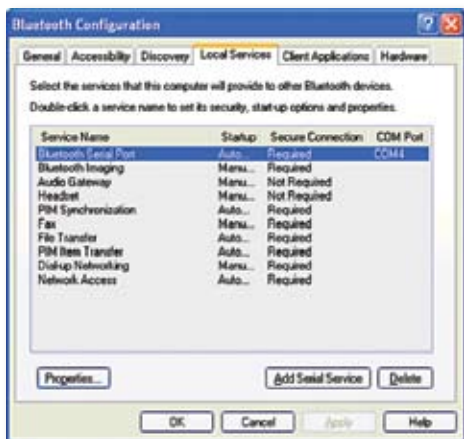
Bluetooth Configuration

General | Accessibility | Discovery | Local Services | Client Applications | Hardware

Select the services that this computer will provide to other Bluetooth devices.

Double-click a service name to set its security, start-up options and properties.

| Service Name | Startup | Secure Connection | COM Port |
|---|---|---|---|
| Bluetooth Serial Port | Auto... | Required | COM4 |
| Bluetooth Imaging | Manu... | Required | |
| Audio Gateway | Manu... | Not Required | |
| Headset | Manu... | Not Required | |
| PIM Synchronization | Auto... | Required | |
| Fax | Manu... | Required | |
| File Transfer | Auto... | Required | |
| PIM Item Transfer | Auto... | Required | |
| Dial-up Networking | Manu... | Required | |
| Network Access | Auto... | Required | |

Properties... | Add Serial Service | Delete

OK | Cancel | Apply | Help